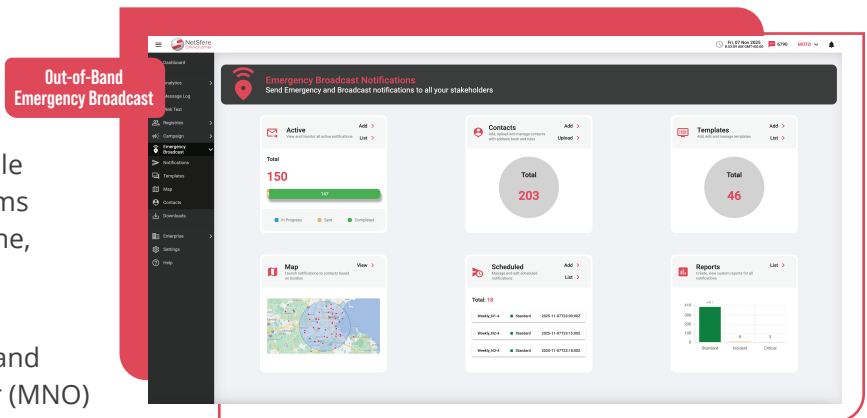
Out-of-Band
Emergency Broadcast

le
ms
ne,

and
r (MNO)

NetSfere

Fri, 07 Nov 2025

6790

MOTO

Dashboard
Analytics
Message Log
Web Text
Registries
Campaign
Emergency Broadcast
Notifications
Templates
Map
Contacts
Downloads
Enterprise
Settings
Help

Emergency Broadcast Notifications
Send Emergency and Broadcast notifications to all your stakeholders

Active
View and monitor all active notifications
Add >
List >
Total
150
147
In Progress
Sent
Completed

Contacts
Add, upload and manage contacts with address book and lists
Add >
Upload >
Total
203

Templates
Add edit and manage templates
Add >
List >
Total
46

Map
Launch notifications to contacts based on location
View >

Scheduled
Manage and edit scheduled notifications
Add >
List >
Total: 18
Weekly_NY-4 Standard 2025-11-07T22:09:00Z
Weekly_HO-4 Standard 2025-11-07T22:15:00Z
Weekly_HO-4 Standard 2025-11-07T22:18:00Z

Reports
Create, view system reports for all notifications
List >
Standard
Incident
Critical